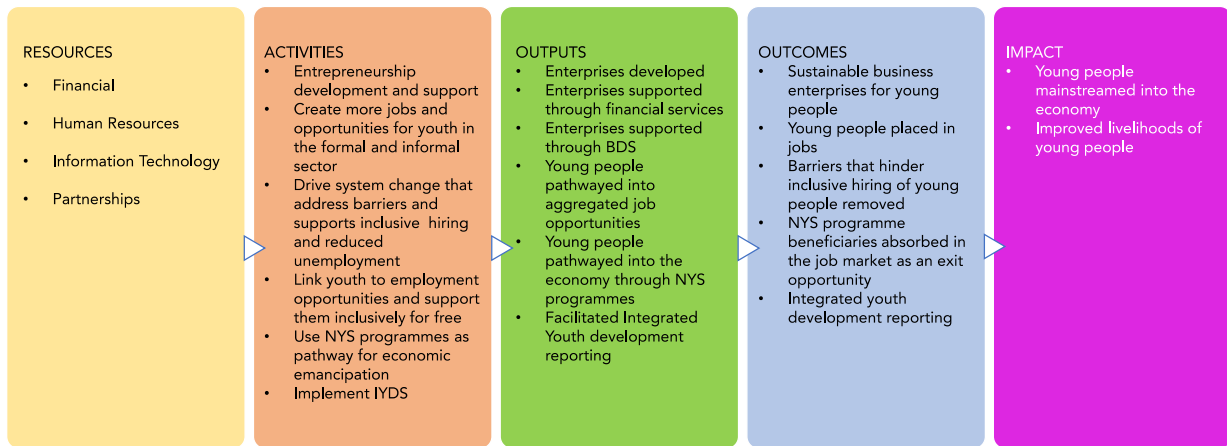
RESOURCES

- Financial
- Human Resources
- Information Technology
- Partnerships

ACTIVITIES

- Entrepreneurship development and support
- Create more jobs and opportunities for youth in the formal and informal sector
- Drive system change that address barriers and supports inclusive hiring and reduced unemployment
- Link youth to employment opportunities and support them inclusively for free
- Use NYS programmes as pathway for economic emancipation
- Implement IYDS

OUTPUTS

- Enterprises developed
- Enterprises supported through financial services
- Enterprises supported through BDS
- Young people pathwayed into aggregated job opportunities
- Young people pathwayed into the economy through NYS programmes
- Facilitated Integrated Youth development reporting

OUTCOMES

- Sustainable business enterprises for young people
- Young people placed in jobs
- Barriers that hinder inclusive hiring of young people removed
- NYS programme beneficiaries absorbed in the job market as an exit opportunity
- Integrated youth development reporting

IMPACT

- Young people mainstreamed into the economy
- Improved livelihoods of young people